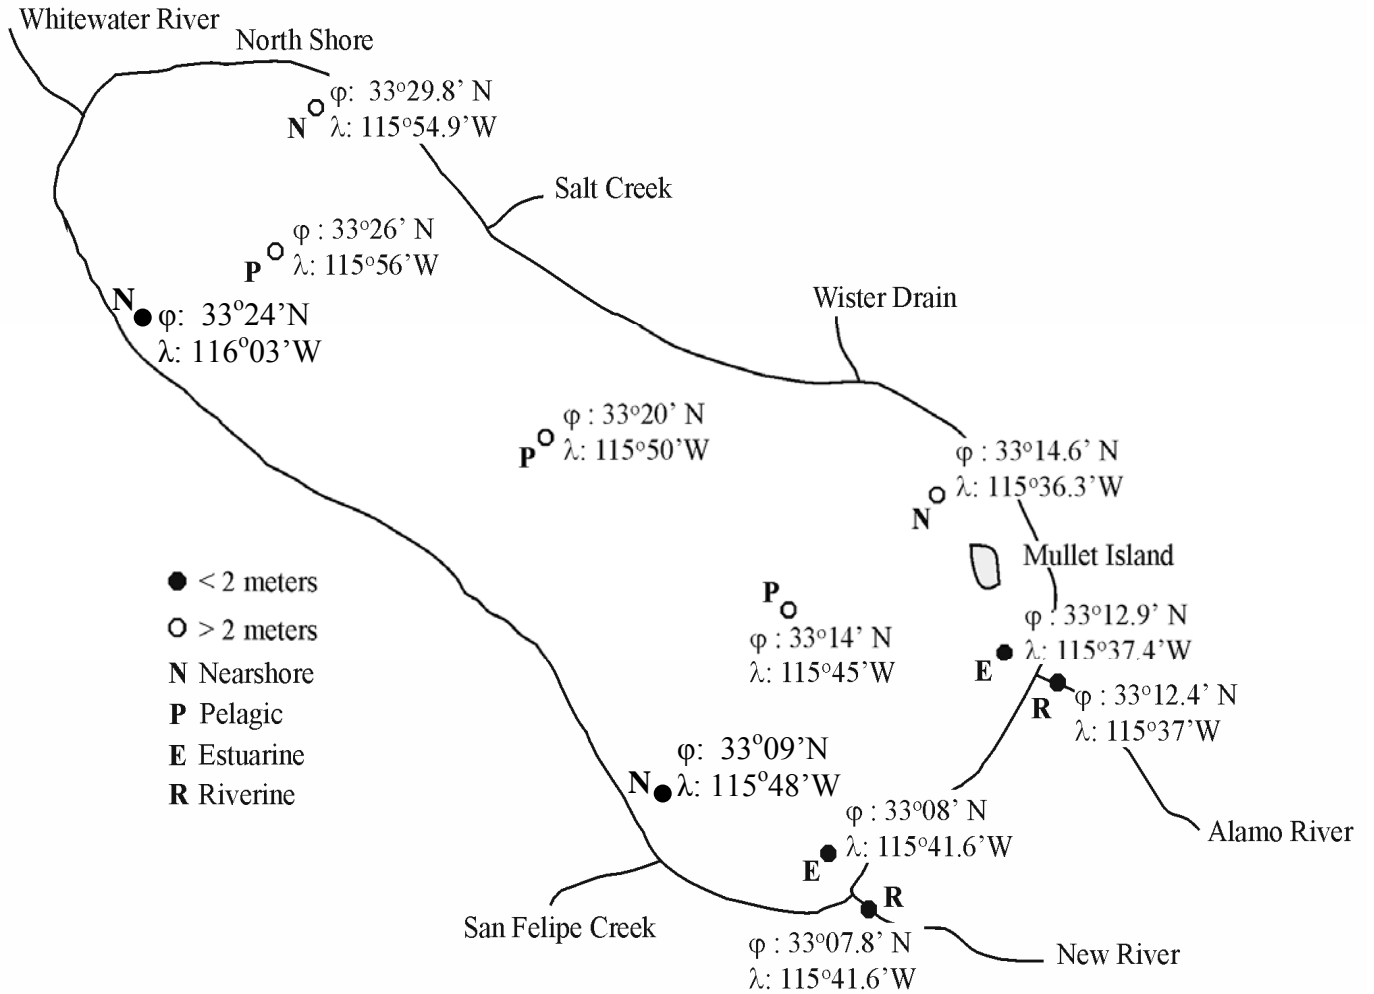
Whitewater River

North Shore

N φ: 33°29.8' N
λ: 115°54.9'W

Salt Creek

P φ : 33°26' N
λ: 115°56'W

N φ: 33°24'N
λ: 116°03'W

Wister Drain

P φ : 33°20' N
λ: 115°50'W

φ : 33°14.6' N
λ: 115°36.3'W
N

Mullet Island

● < 2 meters
○ > 2 meters
N Nearshore
P Pelagic
E Estuarine
R Riverine

P
φ : 33°14' N
λ: 115°45'W

φ : 33°12.9' N
E λ: 115°37.4'W

R φ : 33°12.4' N
λ: 115°37'W

φ: 33°09'N
N λ: 115°48'W

φ : 33°08' N
E λ: 115°41.6'W

Alamo River

R

San Felipe Creek

φ : 33°07.8' N
λ: 115°41.6'W

New River